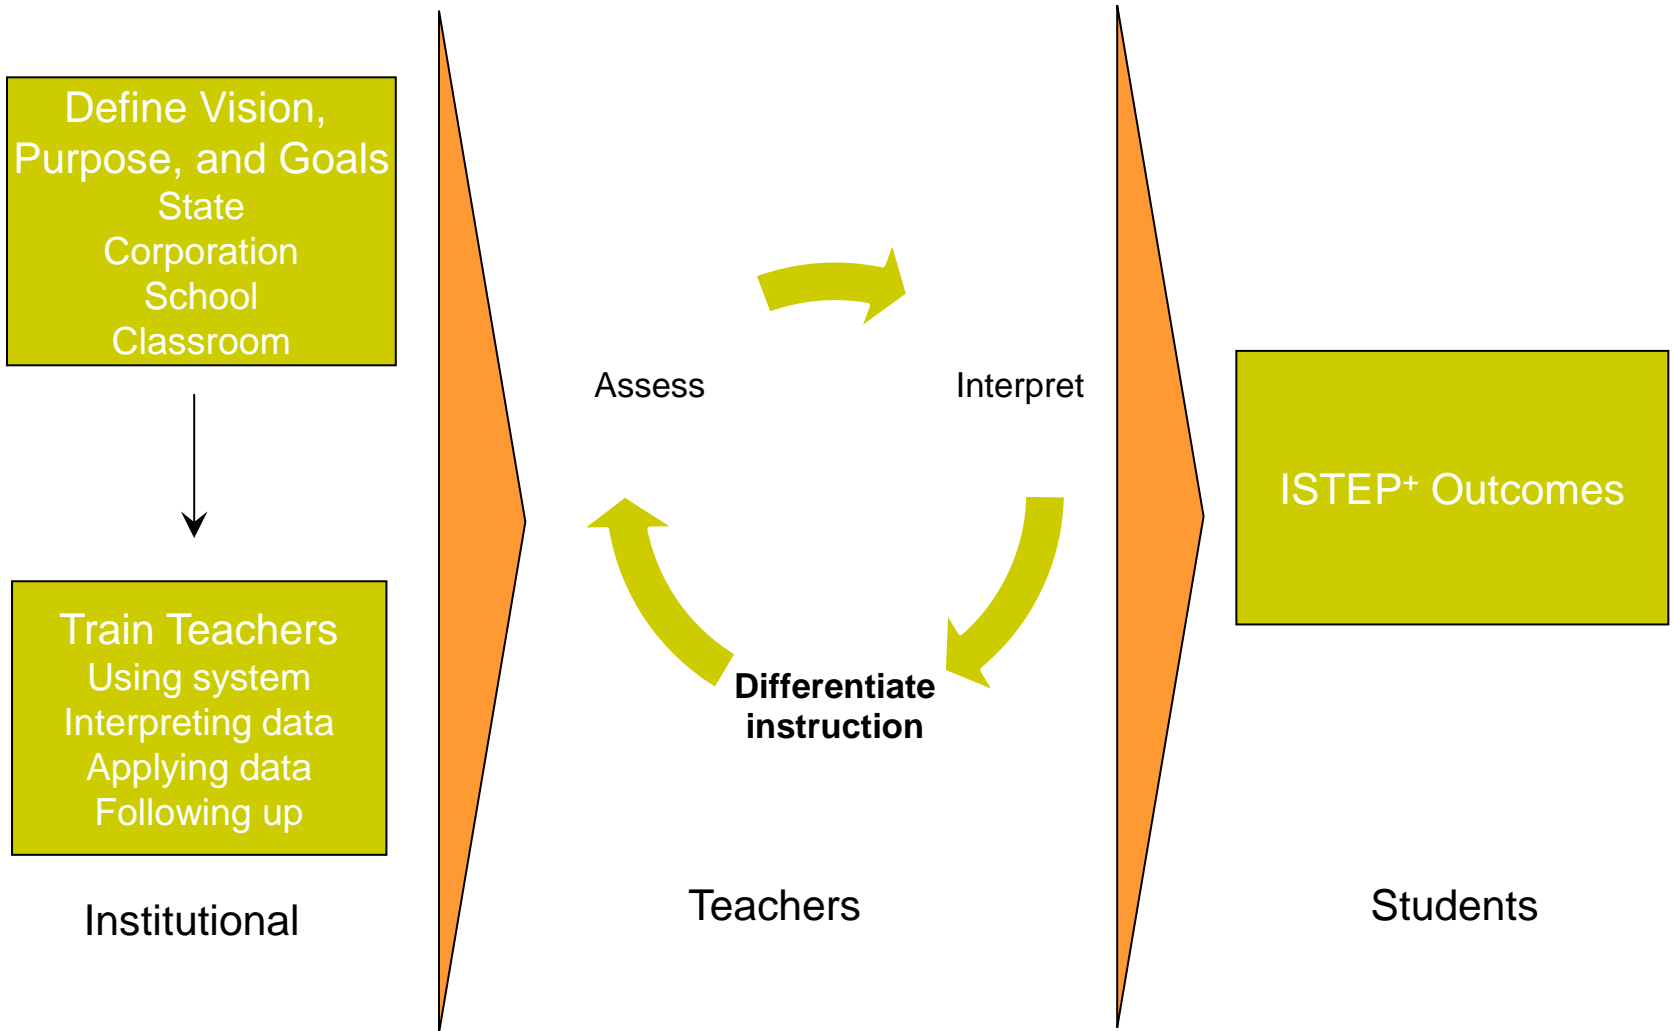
Define Vision, Purpose, and Goals
State
Corporation
School
Classroom

Train Teachers
Using system
Interpreting data
Applying data
Following up

Institutional

Assess

Interpret

Differentiate instruction

Teachers

ISTEP$^{+}$ Outcomes

Students